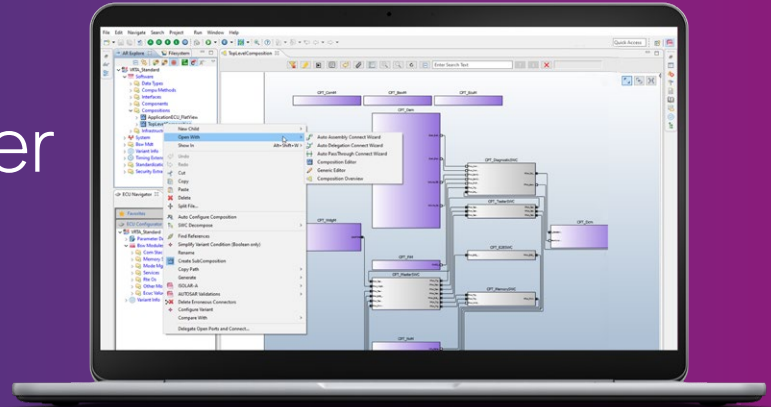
er

File Edit Navigate Search Project Run Window Help

Quick Access

AR Explorer
Filesystem
TopLevelComposition

VRTA_Standard
Software
Data Types
Compu Methods
Interfaces
Components
Compositions
ApplicationECU_FlatView
TopLevel
Infrastruct
System
Bsw Mdl
Variant Info
Timing Exten
Standardizatio
Security Exte

New Child
Open With
Show In Alt+Shift+W
Undo
Redo
Cut
Copy
Paste
Delete
Split File...
Auto Configure Composition
SWC Decompose
Find References
Simplify Variant Condition (Boolean only)
Rename
Create SubComposition
Copy Path
Generate
ISOLAR-A
AUTOSAR Validations
Delete Erroneous Connectors
Configure Variant
Compare With
Delegate Open Ports and Connect...

Auto Assembly Connect Wizard
Auto Delegation Connect Wizard
Auto PassThrough Connect Wizard
Composition Editor
Generic Editor
Composition Overview

ECU Navigator
Favorites
ECU Configuration
VRTA_Standard
Parameter De
Bsw Modules
Com Stac
Memory S
Mode Mg
Services
Rte Os
Other Mo
Error Valu
Variant Info

Enter Search Text

CPT_CornH
CPT_BeatN
CPT_EcuN
CPT_Gen
CPT_DiagnosticSWC
CPT_TesterSWC
CPT_Dom
CPT_Weight
CPT_ISN
CPT_EGENSC
CPT_MasterSWC
CPT_MemorySWC
CPT_ISM